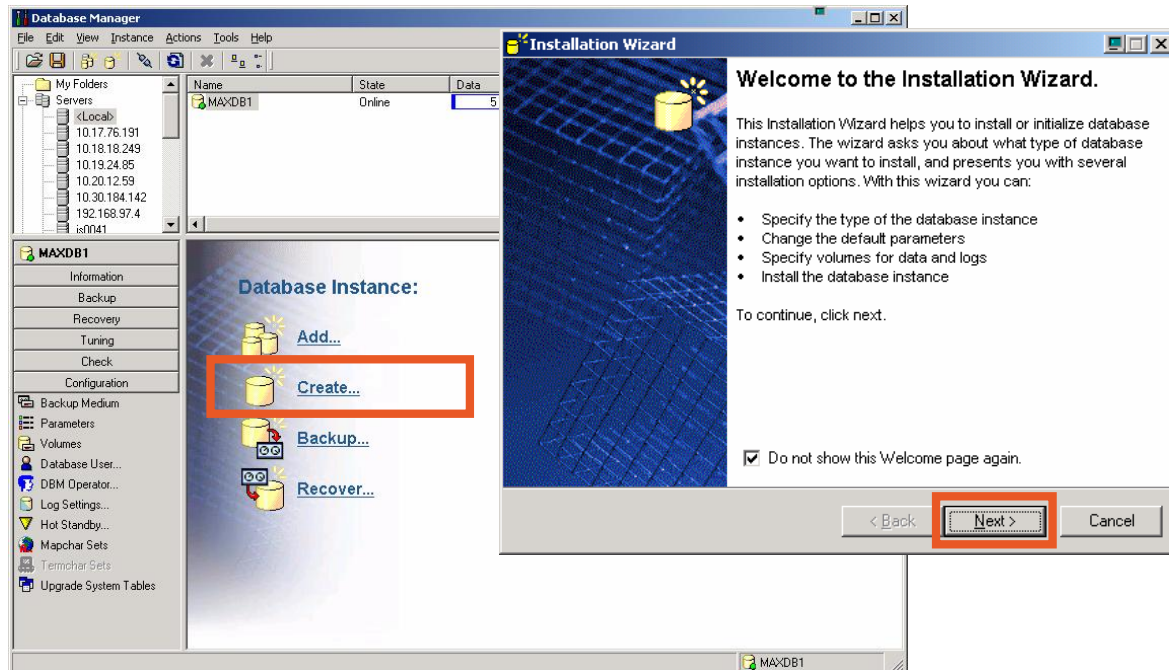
Database Manager

File Edit View Instance Actions Tools Help

My Folders
Servers
<Local>
10.17.76.191
10.18.18.249
10.19.24.85
10.20.12.59
10.30.184.142
192.168.97.4
is0041

| Name | State | Data |
|---|---|---|
| MAXDB1 | Online | 5 |

MAXDB1
Information
Backup
Recovery
Tuning
Check
Configuration
Backup Medium
Parameters
Volumes
Database User...
DBM Operator...
Log Settings...
Hot Standby...
Mapchar Sets
Termchar Sets
Upgrade System Tables

Database Instance:
Add...
Create...
Backup...
Recover...

MAXDB1

Installation Wizard

Welcome to the Installation Wizard.

This Installation Wizard helps you to install or initialize database instances. The wizard asks you about what type of database instance you want to install, and presents you with several installation options. With this wizard you can:

• Specify the type of the database instance
• Change the default parameters
• Specify volumes for data and logs
• Install the database instance

To continue, click next.

Do not show this Welcome page again.

< Back
Next >
Cancel